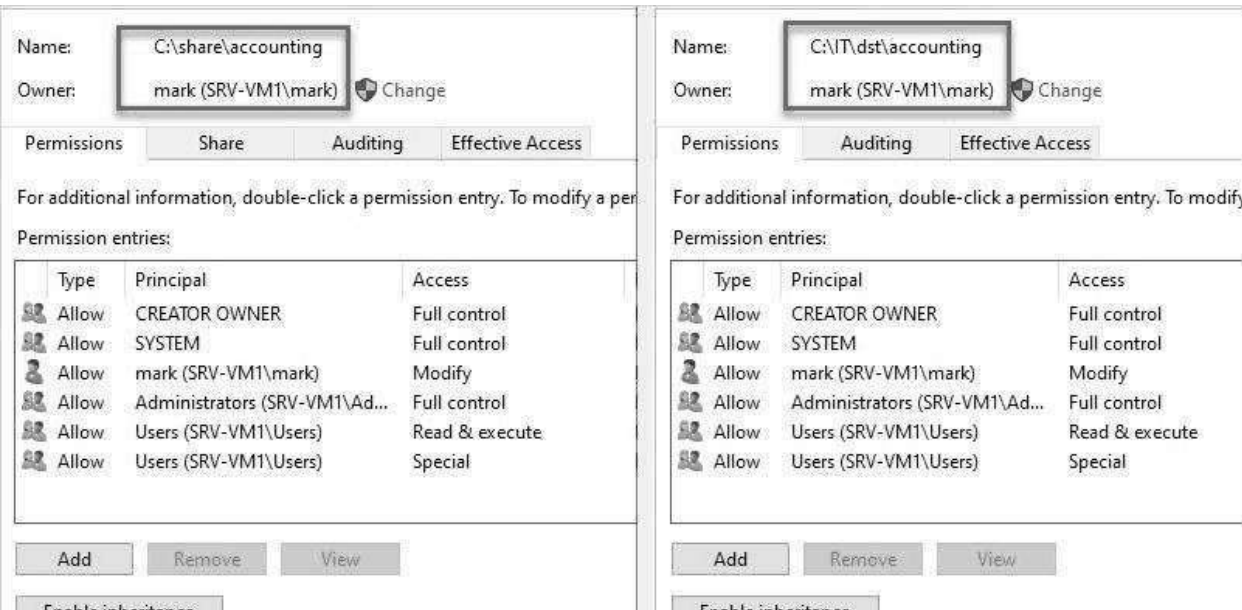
Name: C:\share\accounting

Owner: mark (SRV-VM1\mark) Change

Permissions | Share | Auditing | Effective Access

For additional information, double-click a permission entry. To modify a per

Permission entries:

| Type | Principal | Access |
|---|---|---|
| Allow | CREATOR OWNER | Full control |
| Allow | SYSTEM | Full control |
| Allow | mark (SRV-VM1\mark) | Modify |
| Allow | Administrators (SRV-VM1\Ad... | Full control |
| Allow | Users (SRV-VM1\Users) | Read & execute |
| Allow | Users (SRV-VM1\Users) | Special |

Add | Remove | View

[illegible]

Name: C:\IT\dst\accounting

Owner: mark (SRV-VM1\mark) Change

Permissions | Auditing | Effective Access

For additional information, double-click a permission entry. To modify

Permission entries:

| Type | Principal | Access |
|---|---|---|
| Allow | CREATOR OWNER | Full control |
| Allow | SYSTEM | Full control |
| Allow | mark (SRV-VM1\mark) | Modify |
| Allow | Administrators (SRV-VM1\Ad... | Full control |
| Allow | Users (SRV-VM1\Users) | Read & execute |
| Allow | Users (SRV-VM1\Users) | Special |

Add | Remove | View

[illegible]